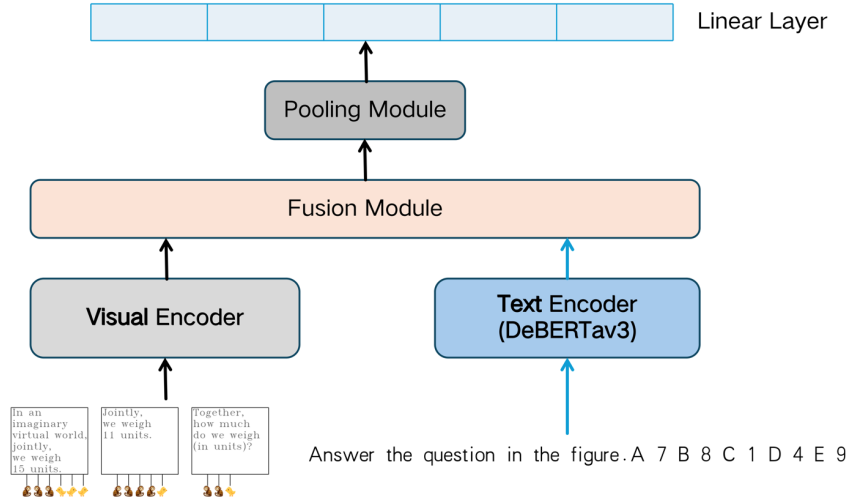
Linear Layer

Pooling Module

Fusion Module

Visual Encoder

Text Encoder (DeBERTav3)

In an imaginary virtual world, jointly, we weigh 15 units.

Jointly, we weigh 11 units.

Together, how much do we weigh (in units)?

Answer the question in the figure. A 7 B 8 C 1 D 4 E 9